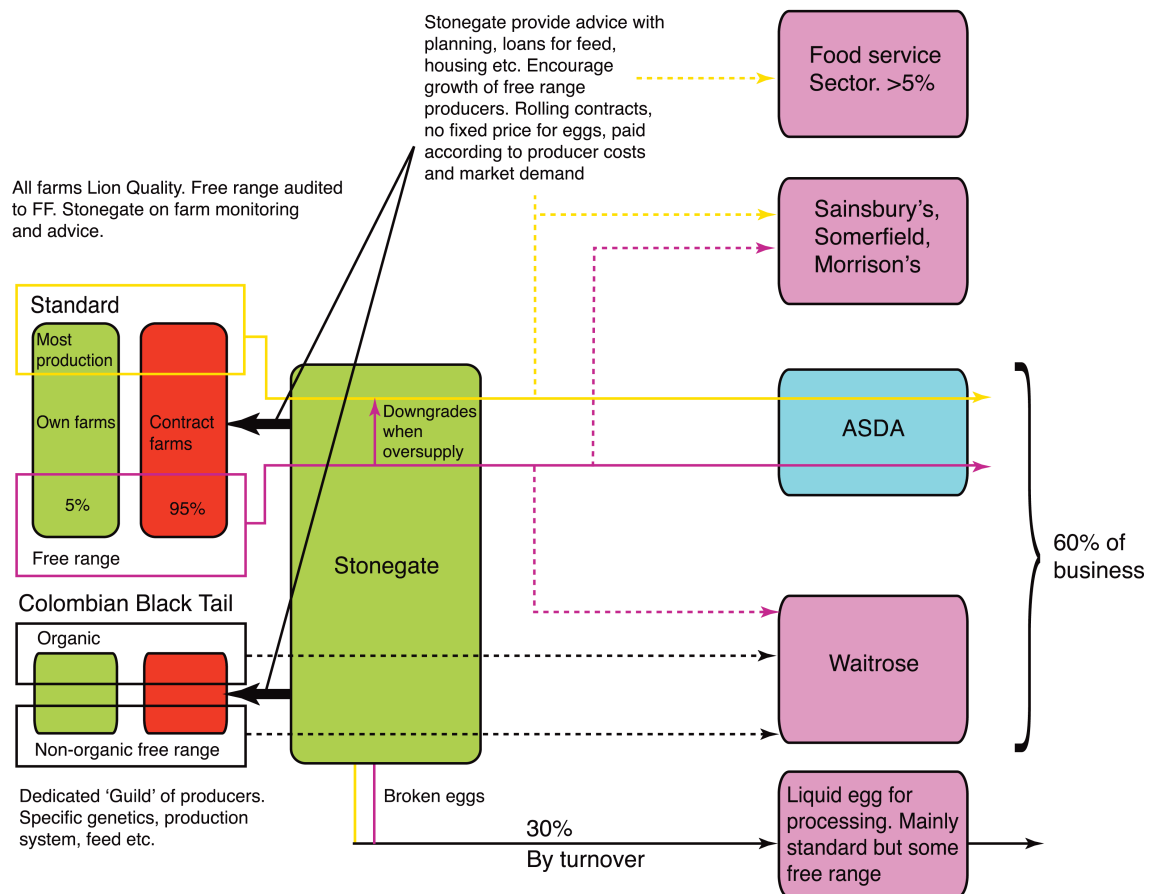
Stonegate provide advice with planning, loans for feed, housing etc. Encourage growth of free range producers. Rolling contracts, no fixed price for eggs, paid according to producer costs and market demand

Food service Sector. >5%

All farms Lion Quality. Free range audited to FF. Stonegate on farm monitoring and advice.

Sainsbury's, Somerfield, Morrison's

Standard

Most production

Own farms

5%

Contract farms

95%

Free range

Downgrades when oversupply

ASDA

Stonegate

60% of business

Colombian Black Tail

Organic

Non-organic free range

Waitrose

Dedicated 'Guild' of producers. Specific genetics, production system, feed etc.

Broken eggs

30%

By turnover

Liquid egg for processing. Mainly standard but some free range